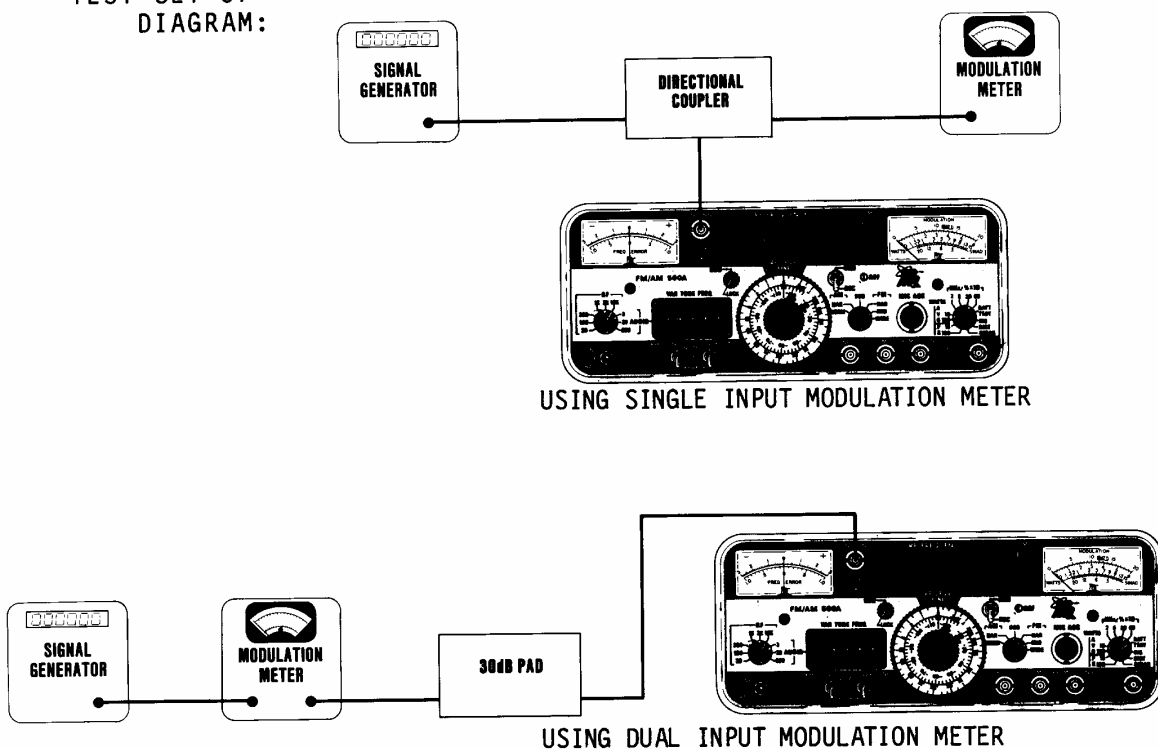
TEST SET UP DIAGRAM:

SIGNAL GENERATOR

DIRECTIONAL COUPLER

MODULATION METER

FM/AM 500A

USING SINGLE INPUT MODULATION METER

SIGNAL GENERATOR

MODULATION METER

30dB PAD

FM/AM 500A

USING DUAL INPUT MODULATION METER